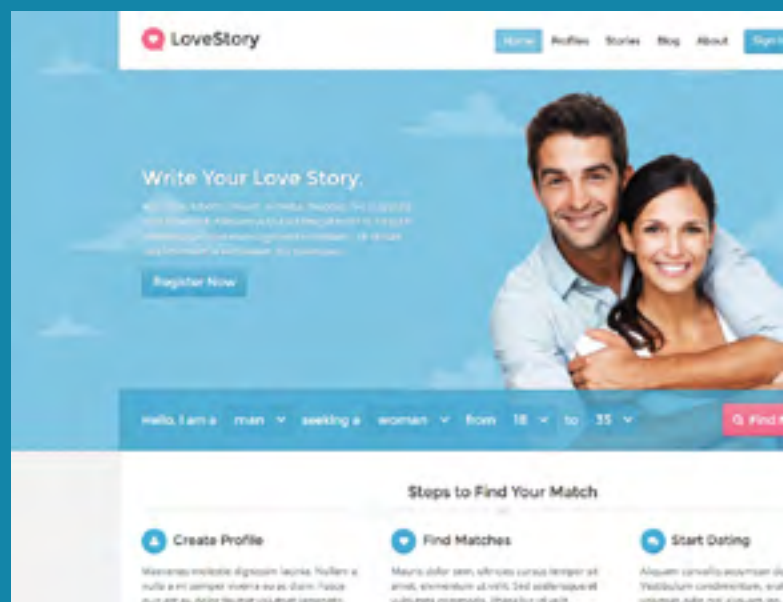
LoveStory

Home Profiles Stories Blog About Sign

Write Your Love Story.

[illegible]

Register Now

Hello, I am a man seeking a women from 18 to 35

Find

Steps to Find Your Match

Create Profile

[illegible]

Find Matches

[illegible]

Start Dating

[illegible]